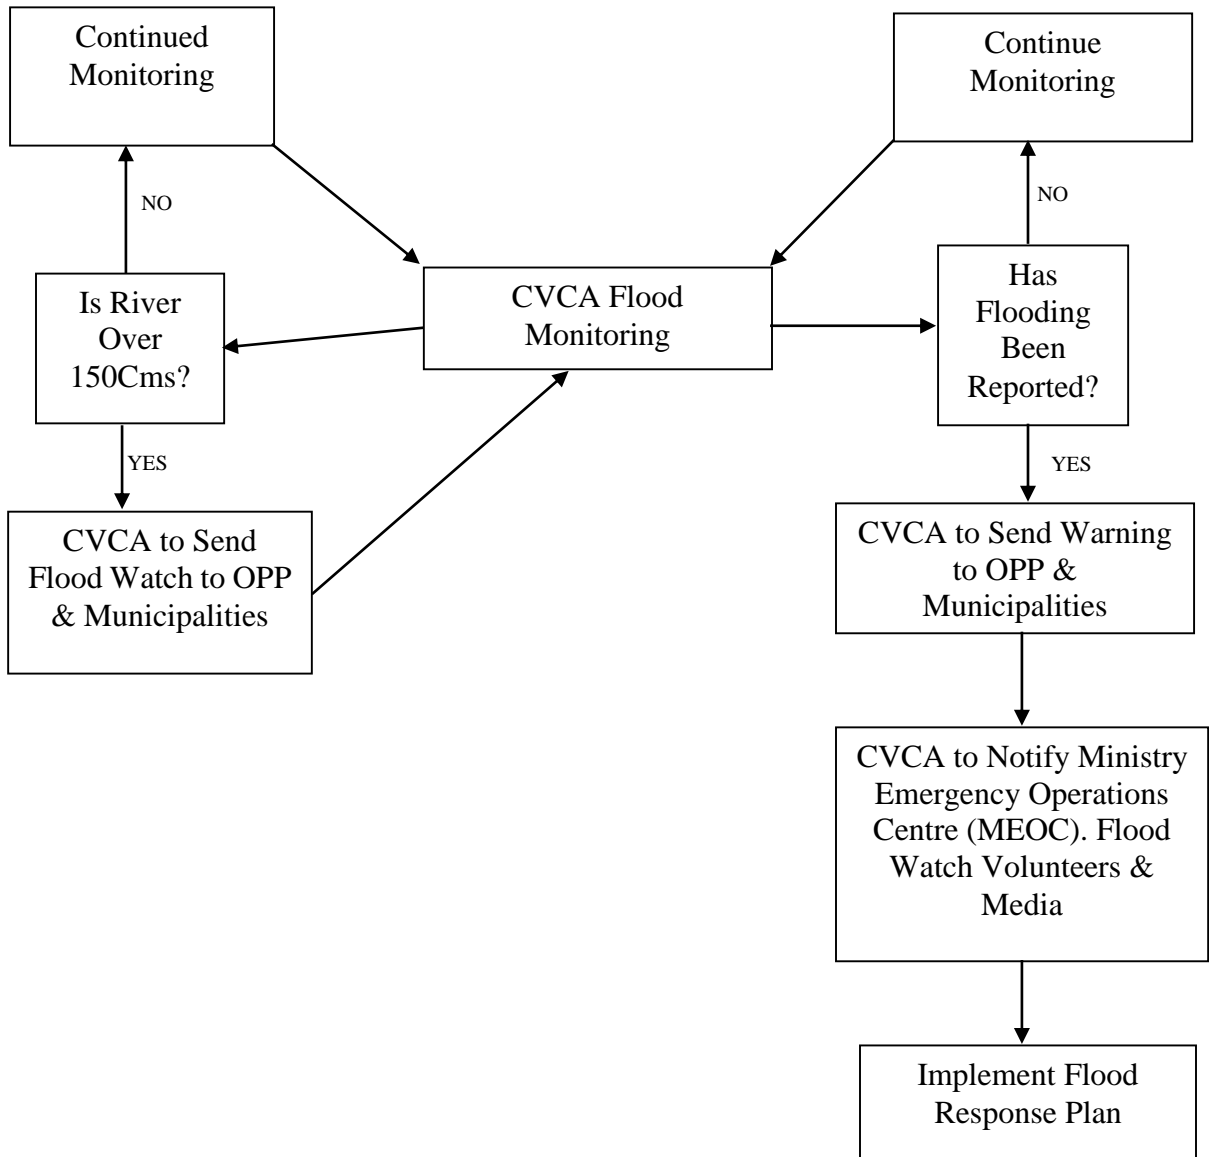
Continued Monitoring

Continue Monitoring

NO

NO

Is River Over 150Cms?

CVCA Flood Monitoring

Has Flooding Been Reported?

YES

YES

CVCA to Send Flood Watch to OPP & Municipalities

CVCA to Send Warning to OPP & Municipalities

CVCA to Notify Ministry Emergency Operations Centre (MEOC). Flood Watch Volunteers & Media

Implement Flood Response Plan